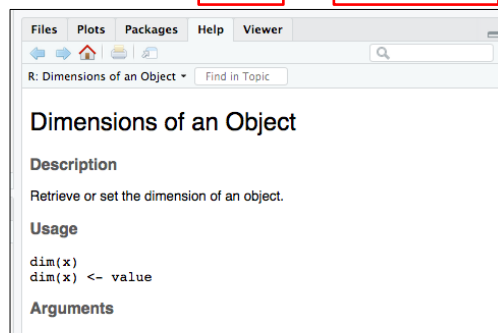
Files Plots Packages Help Viewer

R: Dimensions of an Object ▾ Find in Topic

Dimensions of an Object

Description

Retrieve or set the dimension of an object.

Usage

dim(x)
dim(x) <- value

Arguments